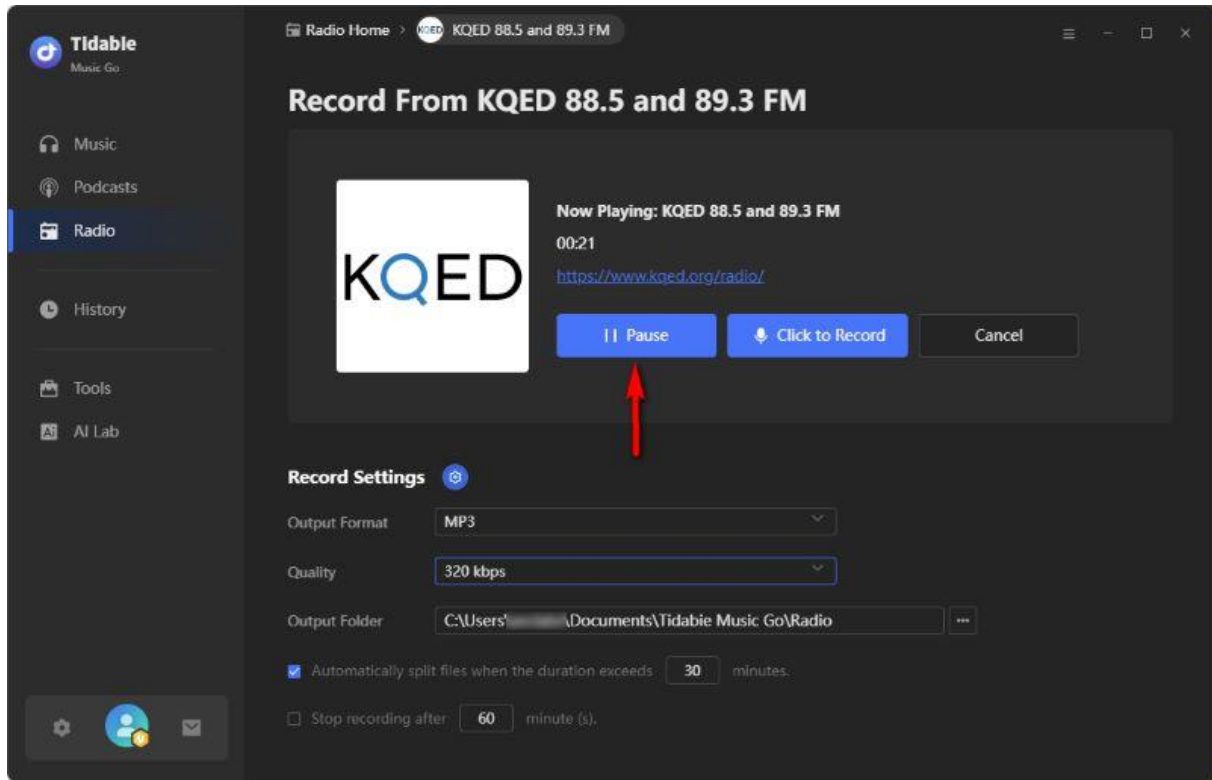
Tidable
Music Go

Music
Podcasts
Radio
History
Tools
AI Lab

Radio Home > KQED KQED 88.5 and 89.3 FM

Record From KQED 88.5 and 89.3 FM

KQED

Now Playing: KQED 88.5 and 89.3 FM
00:21
https://www.kqed.org/radio/

II Pause
Click to Record
Cancel

Record Settings

Output Format MP3
Quality 320 kbps
Output Folder C:\Users\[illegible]\Documents\Tidabie Music Go\Radio ···

Automatically split files when the duration exceeds 30 minutes.
Stop recording after 60 minute (s).